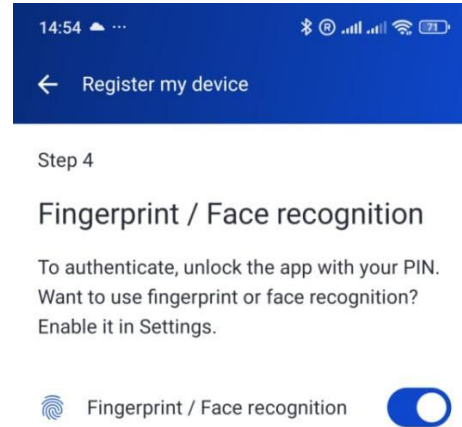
14:54 ··· 71

Register my device

Step 4

Fingerprint / Face recognition

To authenticate, unlock the app with your PIN. Want to use fingerprint or face recognition? Enable it in Settings.

Fingerprint / Face recognition